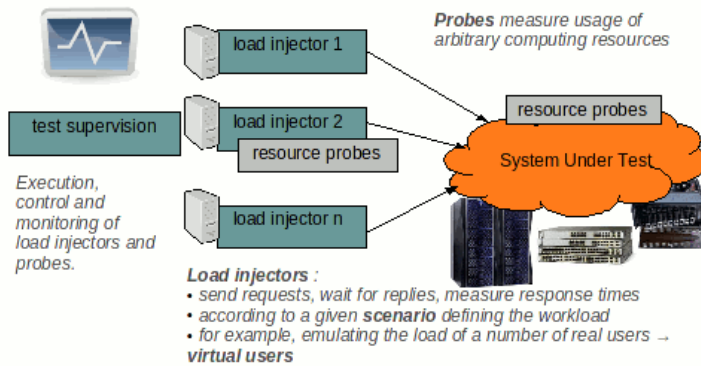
load injector 1

**Probes** measure usage of arbitrary computing resources

test supervision

load injector 2

resource probes

resource probes

System Under Test

Execution, control and monitoring of load injectors and probes.

load injector n

**Load injectors** :
• send requests, wait for replies, measure response times
• according to a given **scenario** defining the workload
• for example, emulating the load of a number of real users → **virtual users**